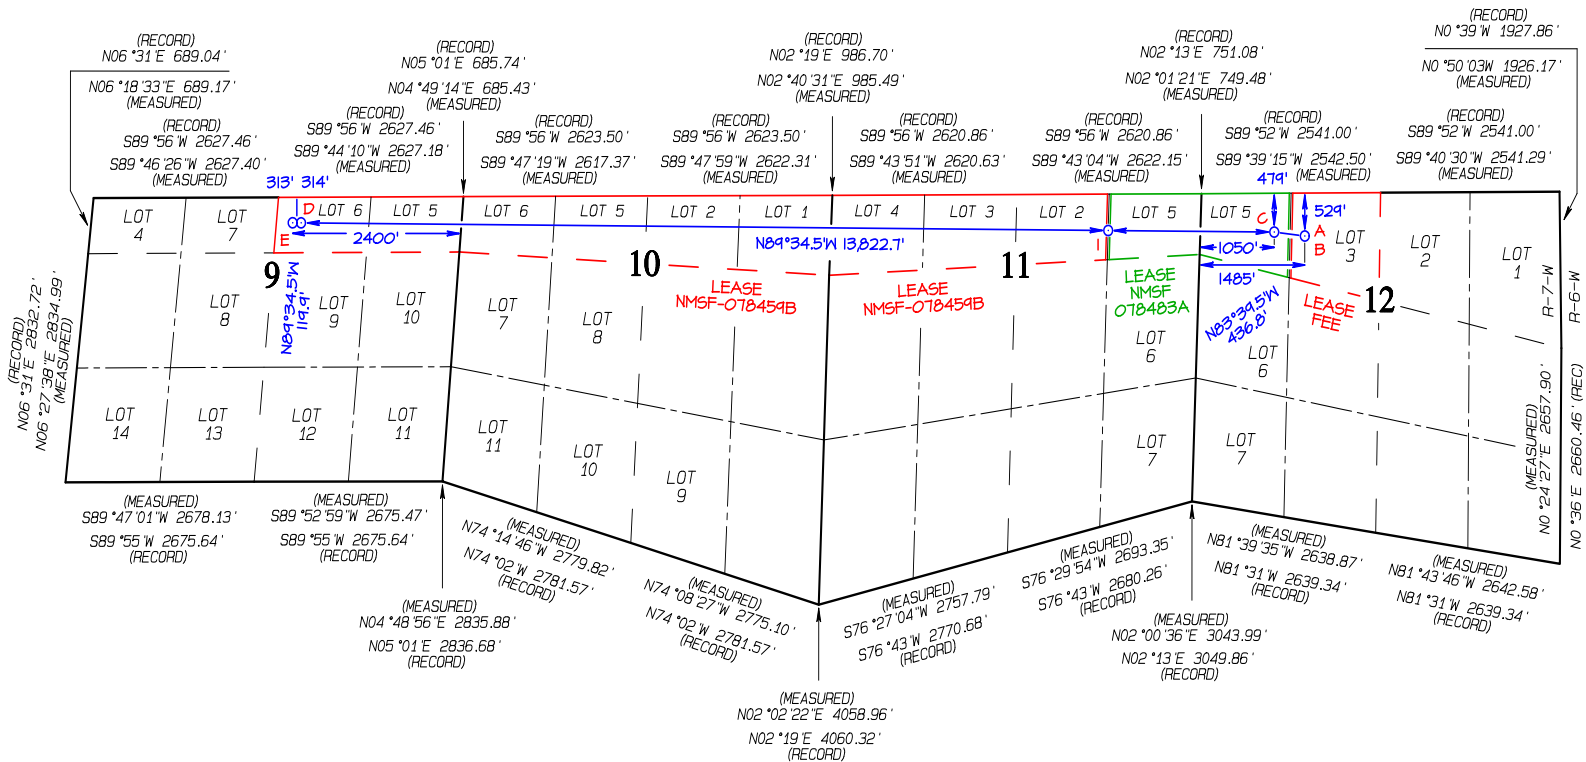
(RECORD)
N06 °31'E 689.04'

N06 °18'33"E 689.17'
(MEASURED)

(RECORD)
N05 °01'E 685.74'

N04 °49'14"E 685.43'
(MEASURED)

(RECORD)
N02 °19'E 986.70'

N02 °40'31"E 985.49'
(MEASURED)

(RECORD)
N02 °13'E 751.08'

N02 °01'21"E 749.48'
(MEASURED)

(RECORD)
N0 °39'W 1927.86'

N0 °50'03W 1926.17'
(MEASURED)

(RECORD)
S89 °56'W 2627.46'

S89 °46'26"W 2627.40'
(MEASURED)

(RECORD)
S89 °56'W 2627.46'

S89 °44'10"W 2627.18'
(MEASURED)

(RECORD)
S89 °56'W 2623.50'

S89 °47'19"W 2617.37'
(MEASURED)

(RECORD)
S89 °56'W 2623.50'

S89 °47'59"W 2622.31'
(MEASURED)

(RECORD)
S89 °56'W 2620.86'

S89 °43'51"W 2620.63'
(MEASURED)

(RECORD)
S89 °56'W 2620.86'

S89 °43'04"W 2622.15'
(MEASURED)

(RECORD)
S89 °52'W 2541.00'

S89 °39'15"W 2542.50'
(MEASURED)

(RECORD)
S89 °52'W 2541.00'

S89 °40'30"W 2541.29'
(MEASURED)

313' 314'

479'

529'

LOT 4 LOT 7 D LOT 6 LOT 5 LOT 6 LOT 5 LOT 2 LOT 1 LOT 4 LOT 3 LOT 2 LOT 5 LOT 5 C A B LOT 3 LOT 2 LOT 1

E 2400'

N89°34.5'W 13,822.7'

1050'

1485'

9 10 11 12

N89°34.5'W 119.9'

LEASE NMSF-078459B

LEASE NMSF-078459B

LEASE NMSF 078483A

N83°34.5'W 436.8'

LEASE FEE

LOT 8 LOT 9 LOT 10 LOT 7 LOT 8 LOT 6 LOT 6

R-7-W R-6-W

(RECORD)
N06 °31'E 2832.72'
N06 °27'38"E 2834.99'
(MEASURED)

LOT 14 LOT 13 LOT 12 LOT 11 LOT 11 LOT 10 LOT 9 LOT 7 LOT 7

(MEASURED)
N0 °24'27"E 2657.90'
N0 °36'E 2660.46' (REC)

(MEASURED)
S89 °47'01"W 2678.13'

S89 °55'W 2675.64'
(RECORD)

(MEASURED)
S89 °52'59"W 2675.47'

S89 °55'W 2675.64'
(RECORD)

(MEASURED)
N74 °14'46"W 2779.82'

N74 °02'W 2781.57'
(RECORD)

(MEASURED)
N74 °08'27"W 2775.10'

N74 °02'W 2781.57'
(RECORD)

(MEASURED)
S76 °27'04"W 2757.79'

S76 °43'W 2770.68'
(RECORD)

(MEASURED)
S76 °29'54"W 2693.35'

S76 °43'W 2680.26'
(RECORD)

(MEASURED)
N81 °39'35"W 2638.87'

N81 °31'W 2639.34'
(RECORD)

(MEASURED)
N81 °43'46"W 2642.58'

N81 °31'W 2639.34'
(RECORD)

(MEASURED)
N04 °48'56"E 2835.88'

N05 °01'E 2836.68'
(RECORD)

(MEASURED)
N02 °00'36"E 3043.99'

N02 °13'E 3049.86'
(RECORD)

(MEASURED)
N02 °02'22"E 4058.96'

N02 °19'E 4060.32'
(RECORD)